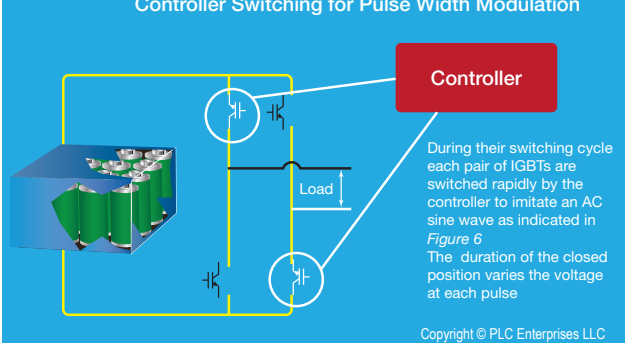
Controller Switching for Pulse Width Modulation

Controller

Load

During their switching cycle each pair of IGBTs are switched rapidly by the controller to imitate an AC sine wave as indicated in *Figure 6*
The duration of the closed position varies the voltage at each pulse

Copyright © PLC Enterprises LLC